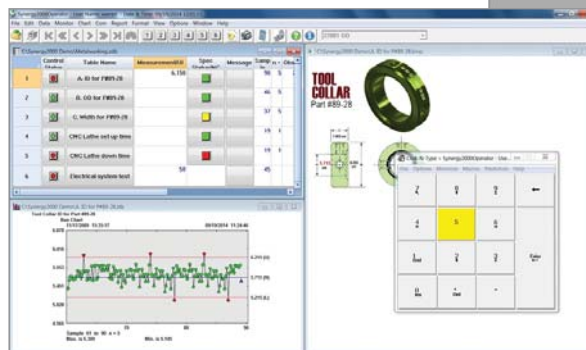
File Edit Data Monitor Chart Com Report Format View Options Window Help

C:\Synergy2000\Demo\Metalworking.sbk

| | Control Status | Table Name | Measurement# | Spec | Message | Samp |
|---|---|---|---|---|---|---|
| 1 | | A. ID for PW89-28 | 6.150 | | | 50 |
| 2 | | B. OD for PW89-28 | | | | 46 |
| 3 | | C. Width for PW89-28 | | | | 35 |
| 4 | | CNC Lathe set up time | | | | 15 |
| 5 | | CNC Lathe down time | | | | 15 |
| 6 | | Electrical system test | 50 | | | 45 |

C:\Synergy2000\Demo\A. ID for PW89-28.sbk
Tool Collar ID for Part #89-28
Run Chart

TOOL COLLAR
Part #89-28

Click N Type
7 8 9 ←
4 5 6
1 2 3 Enter
0 . -